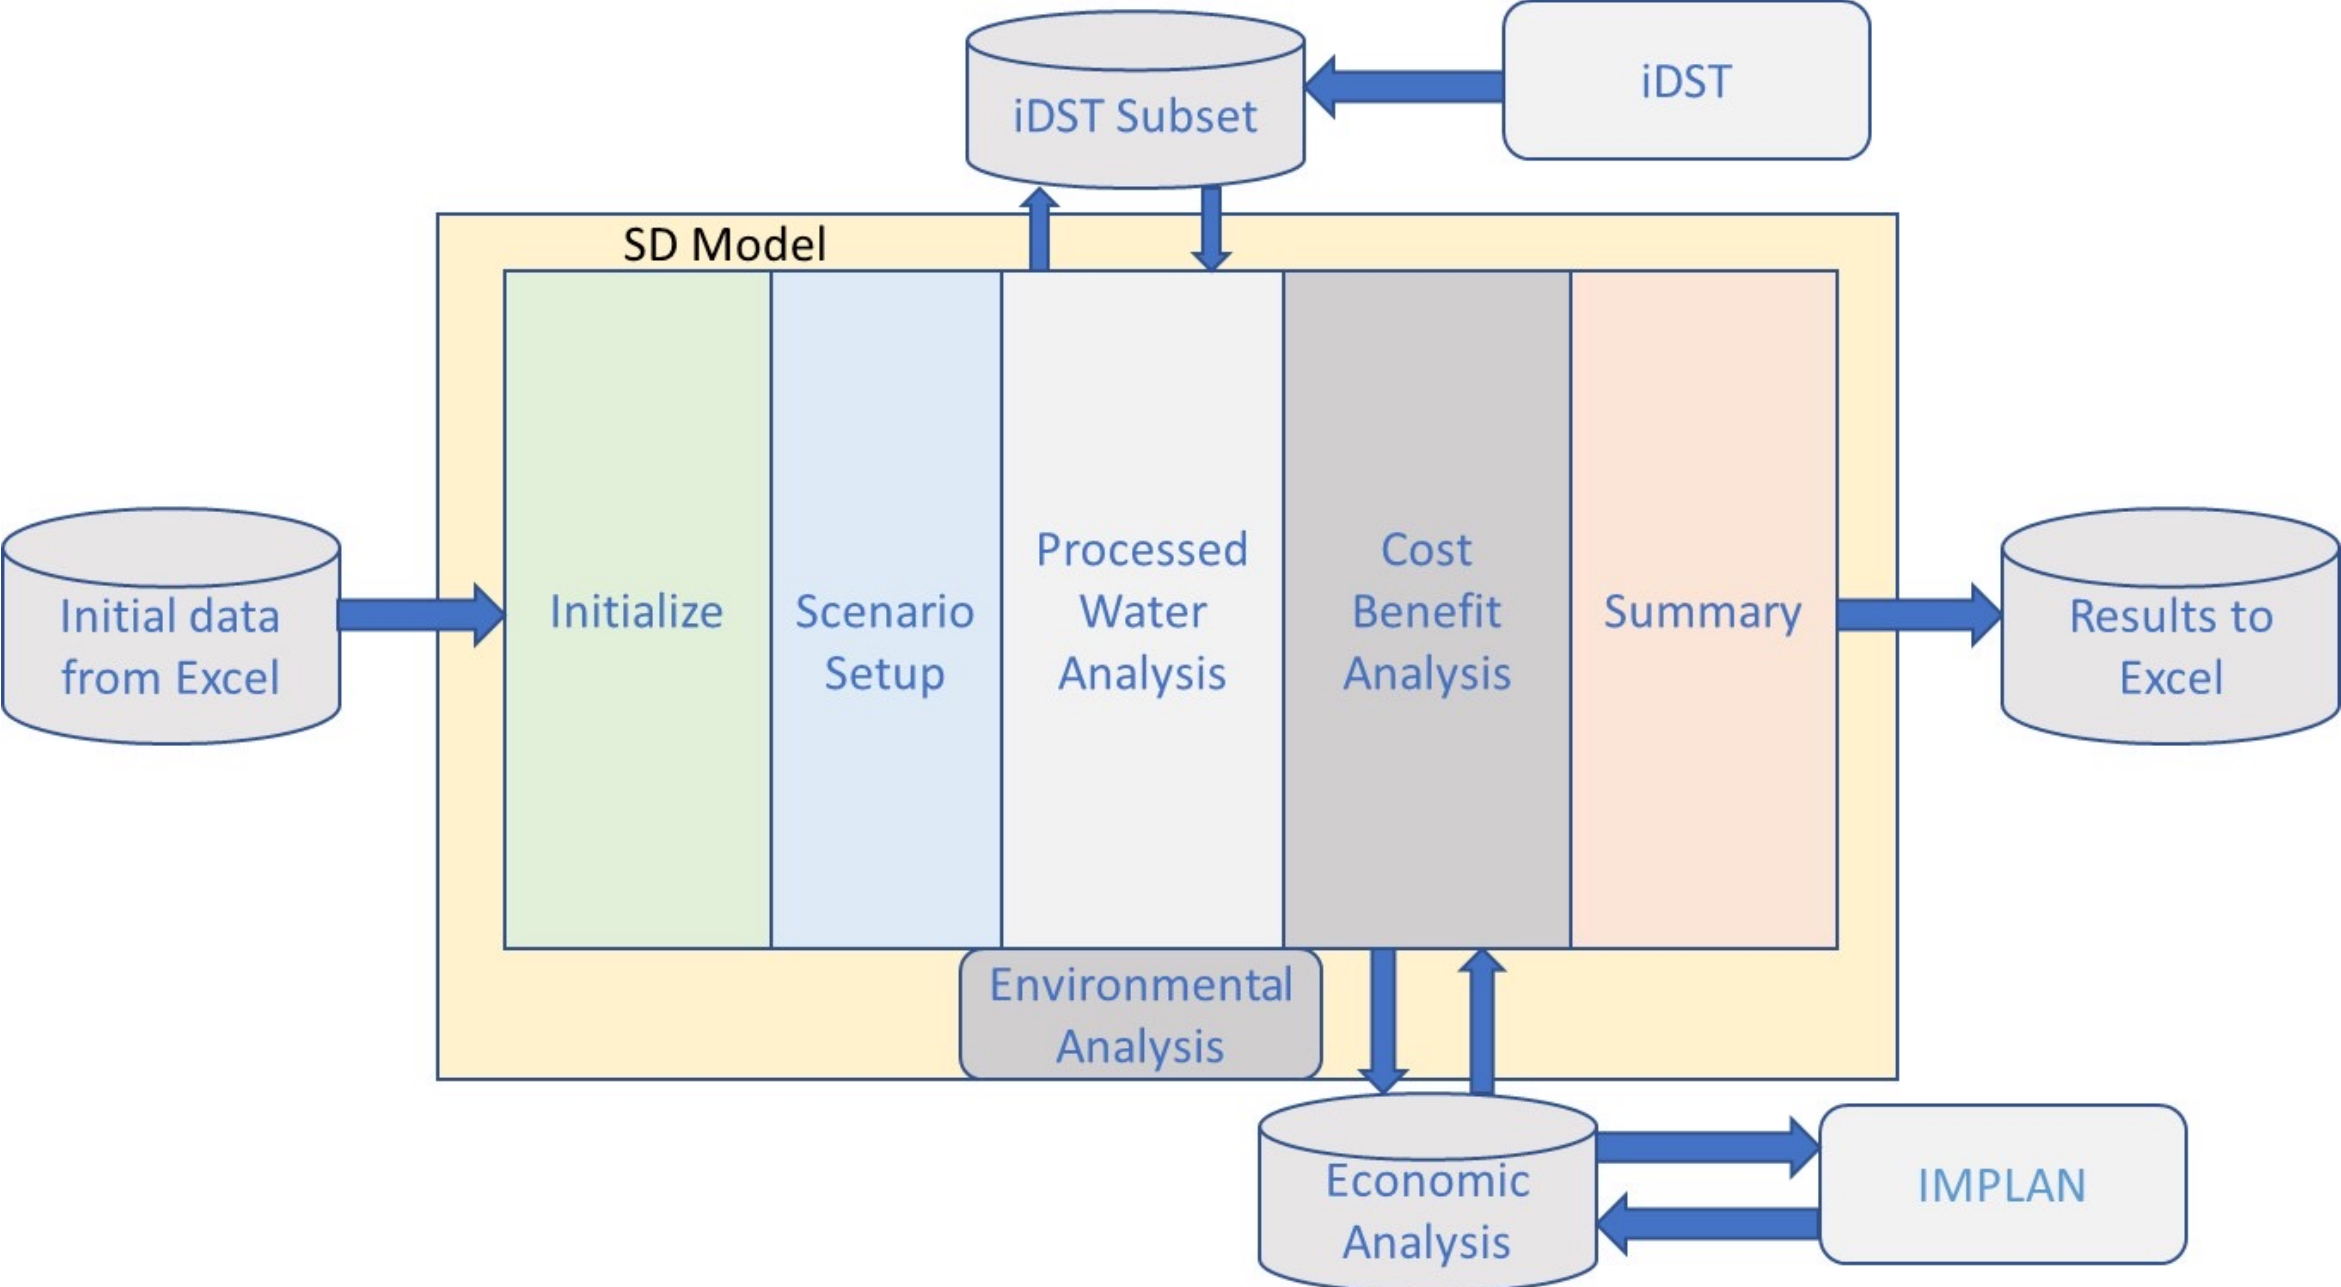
iDST Subset

iDST

SD Model

Initial data from Excel

Initialize

Scenario Setup

Processed Water Analysis

Cost Benefit Analysis

Summary

Results to Excel

Environmental Analysis

Economic Analysis

IMPLAN